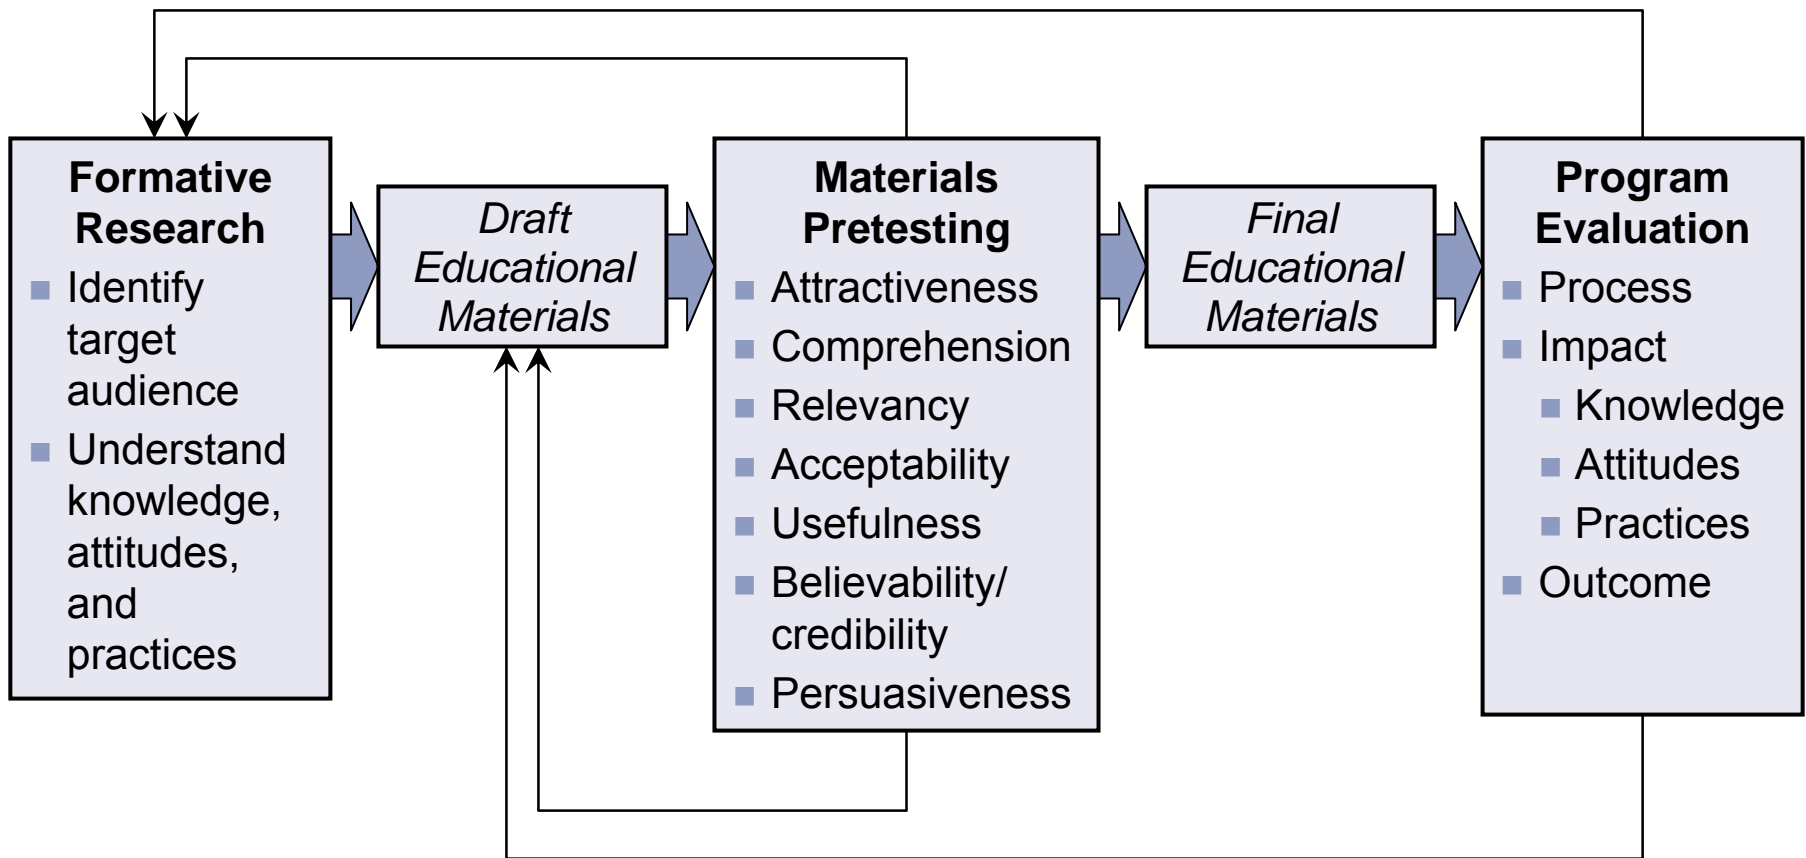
Formative Research
■ Identify target audience
■ Understand knowledge, attitudes, and practices

Draft Educational Materials

Materials Pretesting
■ Attractiveness
■ Comprehension
■ Relevancy
■ Acceptability
■ Usefulness
■ Believability/ credibility
■ Persuasiveness

Final Educational Materials

Program Evaluation
■ Process
■ Impact
■ Knowledge
■ Attitudes
■ Practices
■ Outcome